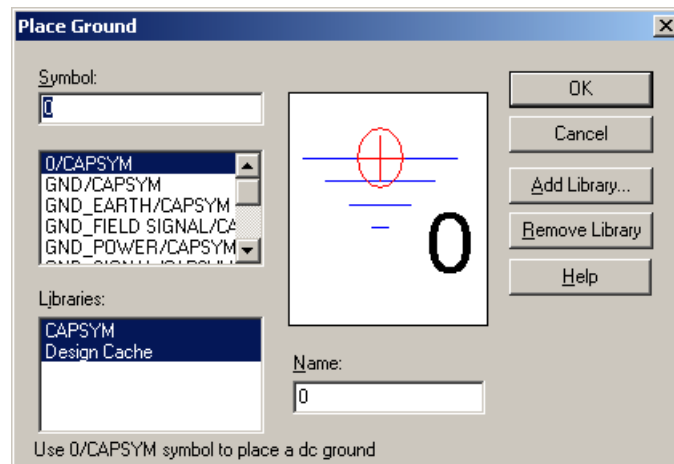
Place Ground

Symbol:
0

0/CAPSYM
GND/CAPSYM
GND_EARTH/CAPSYM
GND_FIELD SIGNAL/CA
GND_POWER/CAPSYM
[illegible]

Libraries:
CAPSYM
Design Cache

0

Name:
0

OK
Cancel
Add Library...
Remove Library
Help

Use 0/CAPSYM symbol to place a dc ground